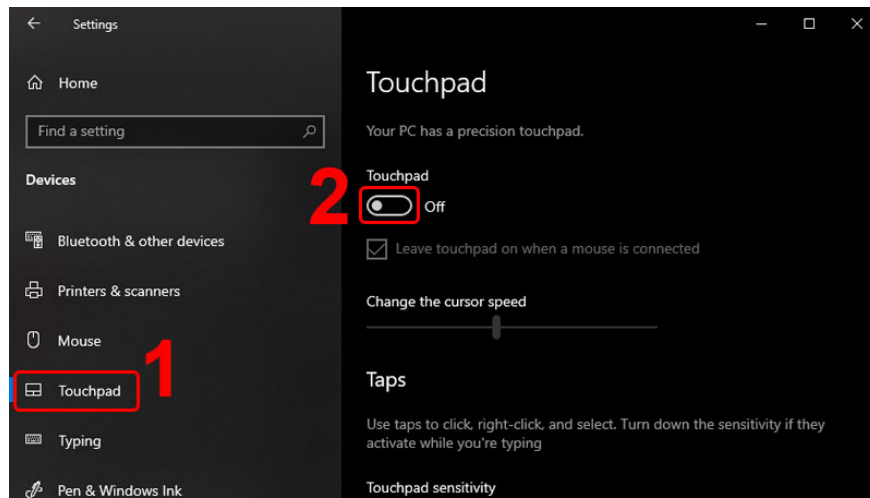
Settings

Home

Find a setting

Devices

Bluetooth & other devices

Printers & scanners

Mouse

Touchpad

1

Typing

Pen & Windows Ink

Touchpad

Your PC has a precision touchpad.

Touchpad

2

Off

Leave touchpad on when a mouse is connected

Change the cursor speed

Taps

Use taps to click, right-click, and select. Turn down the sensitivity if they activate while you're typing

Touchpad sensitivity